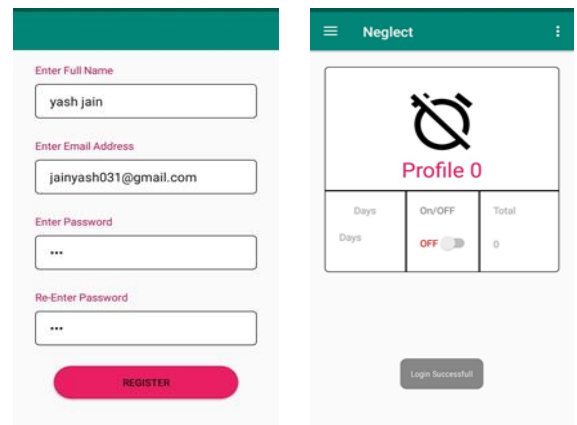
Enter Full Name

yash jain

Enter Email Address

jainyash031@gmail.com

Enter Password

•••

Re-Enter Password

•••

REGISTER

Neglect

Profile 0

| Days | On/OFF | Total |
|---|---|---|
| Days | OFF | 0 |

Login Successfull